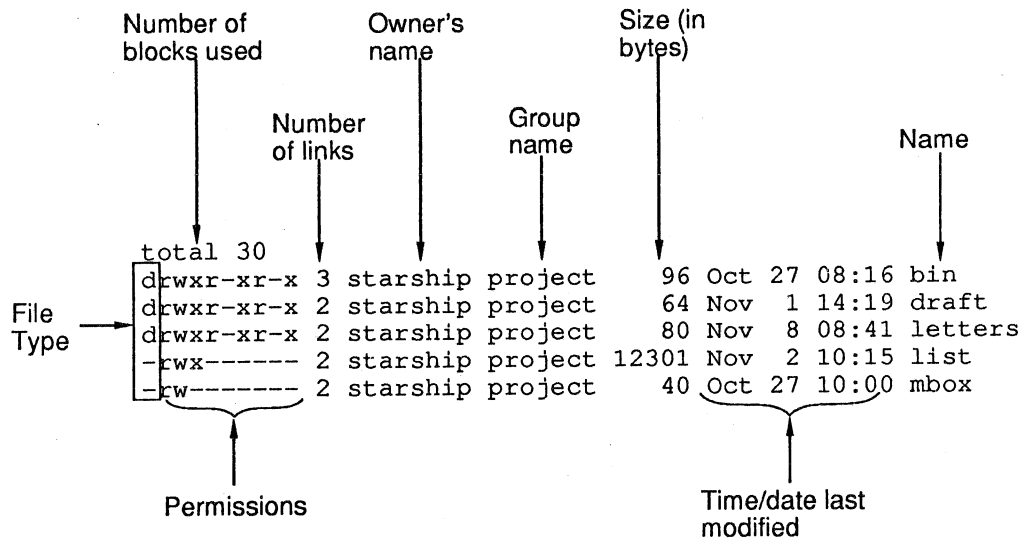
Number of blocks used

Owner's name

Size (in bytes)

Number of links

Group name

Name

total 30
drwxr-xr-x 3 starship project 96 Oct 27 08:16 bin
drwxr-xr-x 2 starship project 64 Nov 1 14:19 draft
drwxr-xr-x 2 starship project 80 Nov 8 08:41 letters
-rwx------ 2 starship project 12301 Nov 2 10:15 list
-rw------- 2 starship project 40 Oct 27 10:00 mbox

File Type

Permissions

Time/date last modified